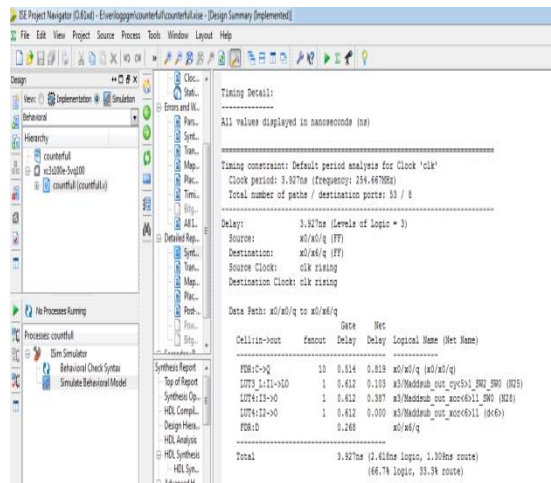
ISE Project Navigator (O.61xd) - E:\verilogpgm\counterfull\counterfull.xise - [Design Summary (Implemented)]
File Edit View Project Source Process Tools Window Layout Help

Design
View: Implementation Simulation
Behavioral
Hierarchy
counterfull
xc3s100e-5vq100
countfull (countfull.v)

No Processes Running
Processes: countfull
ISim Simulator
Behavioral Check Syntax
Simulate Behavioral Model

Cloc...
Stat...
Errors and W...
Pars...
Synt...
Tran...
Map...
Plac...
Timi...
Bitg...
All I...
Detailed Rep...
Synt...
Tran...
Map...
Plac...
Post-...
Pow...
Bitg...

Synthesis Report
Top of Report
Synthesis Op...
HDL Compil...
Design Hiera...
HDL Analysis
HDL Synthesis
HDL Syn...

Timing Detail:
--------------
All values displayed in nanoseconds (ns)

=========================================================================
Timing constraint: Default period analysis for Clock 'clk'
Clock period: 3.927ns (frequency: 254.667MHz)
Total number of paths / destination ports: 53 / 8
-------------------------------------------------------------------------
Delay: 3.927ns (Levels of Logic = 3)
Source: x0/x0/q (FF)
Destination: x0/x6/q (FF)
Source Clock: clk rising
Destination Clock: clk rising

Data Path: x0/x0/q to x0/x6/q

| Cell:in->out | fanout | Gate Delay | Net Delay | Logical Name (Net Name) |
|---|---|---|---|---|
| FDR:C->Q | 10 | 0.514 | 0.819 | x0/x0/q (x0/x0/q) |
| LUT3_L:I1->LO | 1 | 0.612 | 0.103 | x3/Maddsub_out_cy<5>1_SW2_SW0 (N25) |
| LUT4:I3->O | 1 | 0.612 | 0.387 | x3/Madddsub_out_xor<6>11_SW0 (N28) |
| LUT4:I2->O | 1 | 0.612 | 0.000 | x3/Madddsub_out_xor<6>11 (d<6>) |
| FDR:D | | 0.268 | | x0/x6/q |

Total 3.927ns (2.618ns logic, 1.309ns route)
(66.7% logic, 33.3% route)